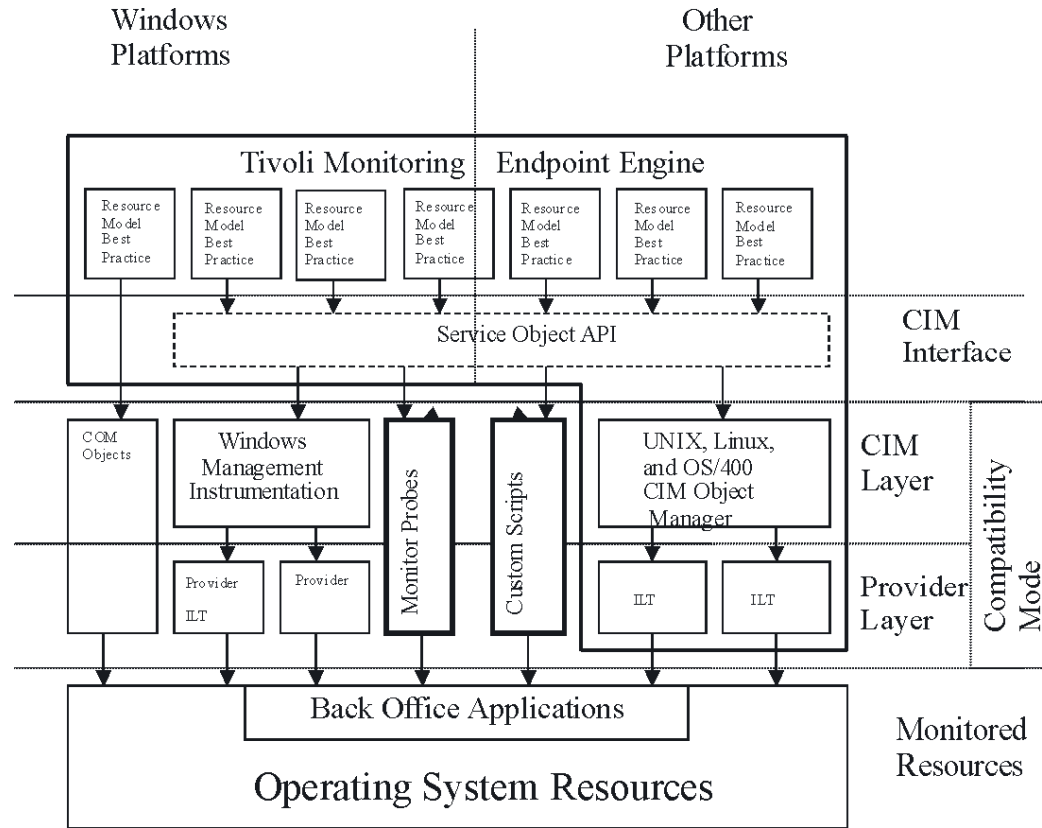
Windows Platforms

Other Platforms

Tivoli Monitoring Endpoint Engine

Resource Model Best Practice

Resource Model Best Practice

Resource Model Best Practice

Resource Model Best Practice

Resource Model Best Practice

Resource Model Best Practice

Resource Model Best Practice

Service Object API

CIM Interface

COM Objects

Windows Management Instrumentation

Monitor Probes

Custom Scripts

UNIX, Linux, and OS/400 CIM Object Manager

CIM Layer

Compatibility Mode

Provider ILT

Provider

ILT

ILT

Provider Layer

Back Office Applications

Operating System Resources

Monitored Resources